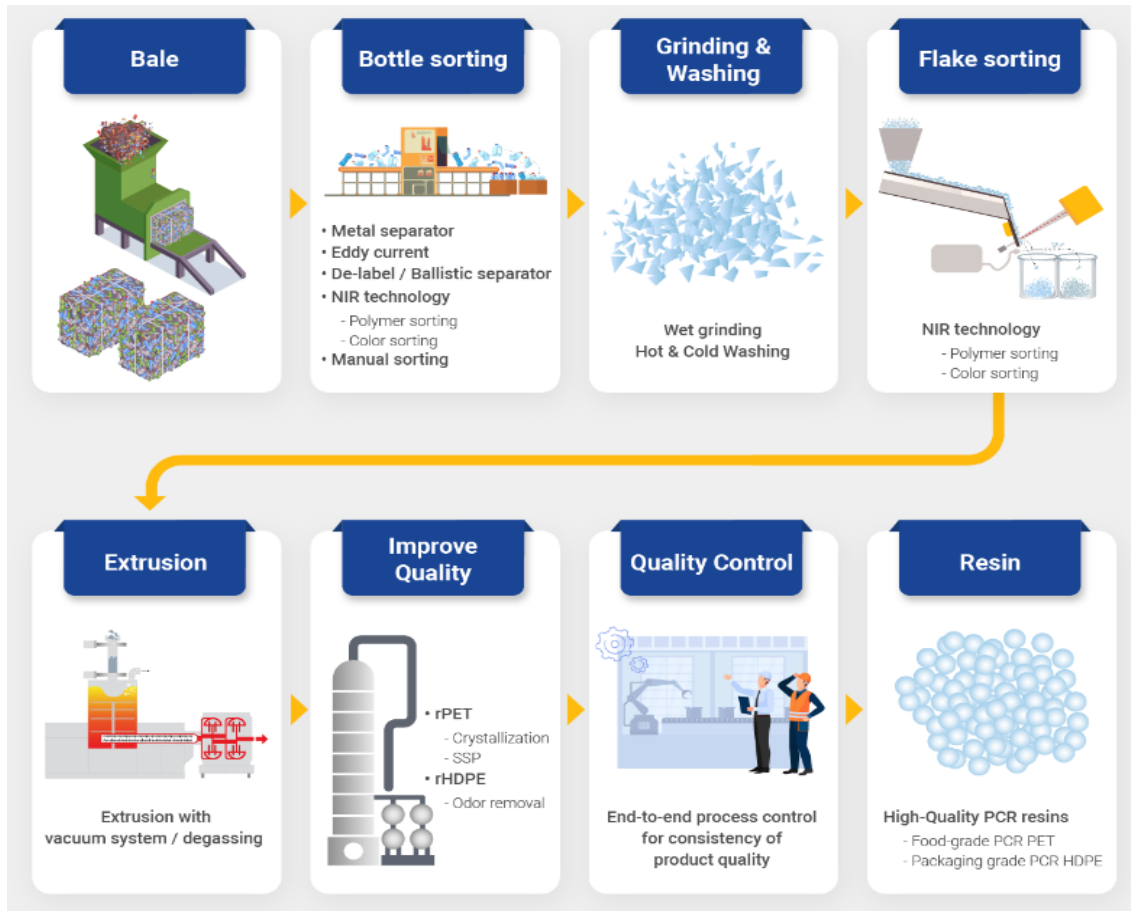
Bale

Bottle sorting

• Metal separator
• Eddy current
• De-label / Ballistic separator
• NIR technology
- Polymer sorting
- Color sorting
• Manual sorting

Grinding & Washing

Wet grinding
Hot & Cold Washing

Flake sorting

NIR technology
- Polymer sorting
- Color sorting

Extrusion

Extrusion with vacuum system / degassing

Improve Quality

• rPET
- Crystallization
- SSP
• rHDPE
- Odor removal

Quality Control

End-to-end process control for consistency of product quality

Resin

High-Quality PCR resins
- Food-grade PCR PET
- Packaging grade PCR HDPE